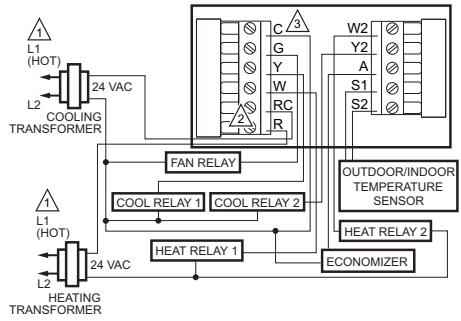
1
L1
(HOT)
L2
24 VAC
COOLING
TRANSFORMER

3
C
G
Y
W
RC
2
R

W2
Y2
A
S1
S2

FAN RELAY
OUTDOOR/INDOOR
TEMPERATURE
SENSOR
COOL RELAY 1
COOL RELAY 2

1
L1
(HOT)
L2
24 VAC
HEATING
TRANSFORMER

HEAT RELAY 2
HEAT RELAY 1
ECONOMIZER